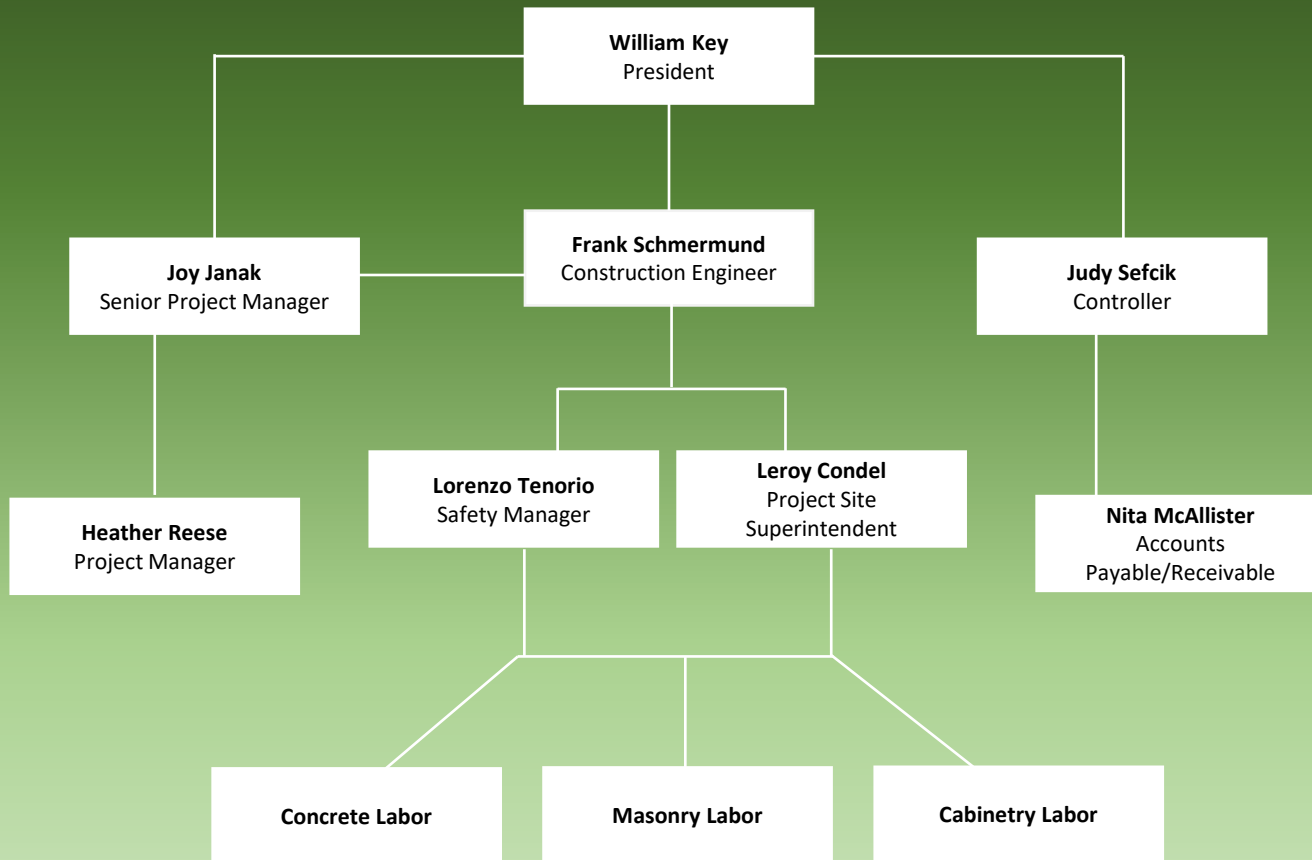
**William Key**
President

**Joy Janak**
Senior Project Manager

**Frank Schmermund**
Construction Engineer

**Judy Sefcik**
Controller

**Heather Reese**
Project Manager

**Lorenzo Tenorio**
Safety Manager

**Leroy Condel**
Project Site Superintendent

**Nita McAllister**
Accounts Payable/Receivable

**Concrete Labor**

**Masonry Labor**

**Cabinetry Labor**